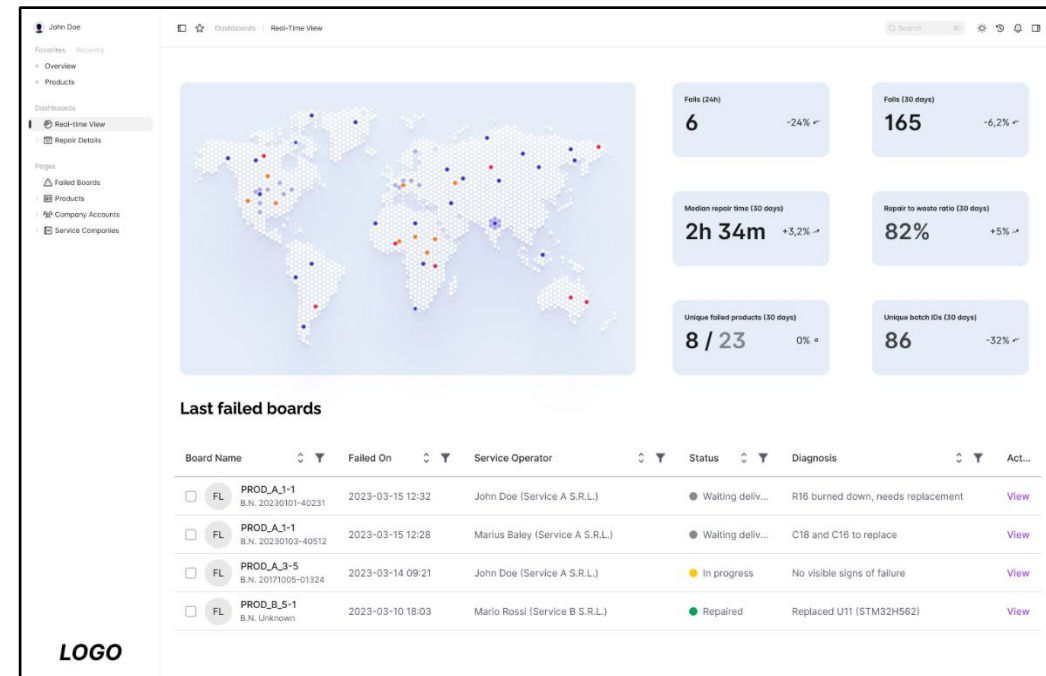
John Doe

Favorites Recently

Overview

Products

Dashboards

Real-time View

Repair Details

Pages

Failed Boards

Products

Company Accounts

Service Companies

LOGO

Dashboards / Real-Time View

Search

Fails (24h)
6
-24%

Fails (30 days)
165
-6,2%

Median repair time (30 days)
2h 34m
+3,2%

Repair to waste ratio (30 days)
82%
+5%

Unique failed products (30 days)
8 / 23
0%

Unique batch IDs (30 days)
86
-32%

Last failed boards

| Board Name | Failed On | Service Operator | Status | Diagnosis | Act... |
|---|---|---|---|---|---|
| FL PROD_A_1-1 B.N. 20230101-40231 | 2023-03-15 12:32 | John Doe (Service A S.R.L.) | Waiting deliv... | R16 burned down, needs replacement | View |
| FL PROD_A_1-1 B.N. 20230103-40512 | 2023-03-15 12:28 | Marius Baley (Service A S.R.L.) | Waiting deliv... | C18 and C16 to replace | View |
| FL PROD_A_3-5 B.N. 20171005-01324 | 2023-03-14 09:21 | John Doe (Service A S.R.L.) | In progress | No visible signs of failure | View |
| FL PROD_B_5-1 B.N. Unknown | 2023-03-10 18:03 | Mario Rossi (Service B S.R.L.) | Repaired | Replaced U11 (STM32H562) | View |